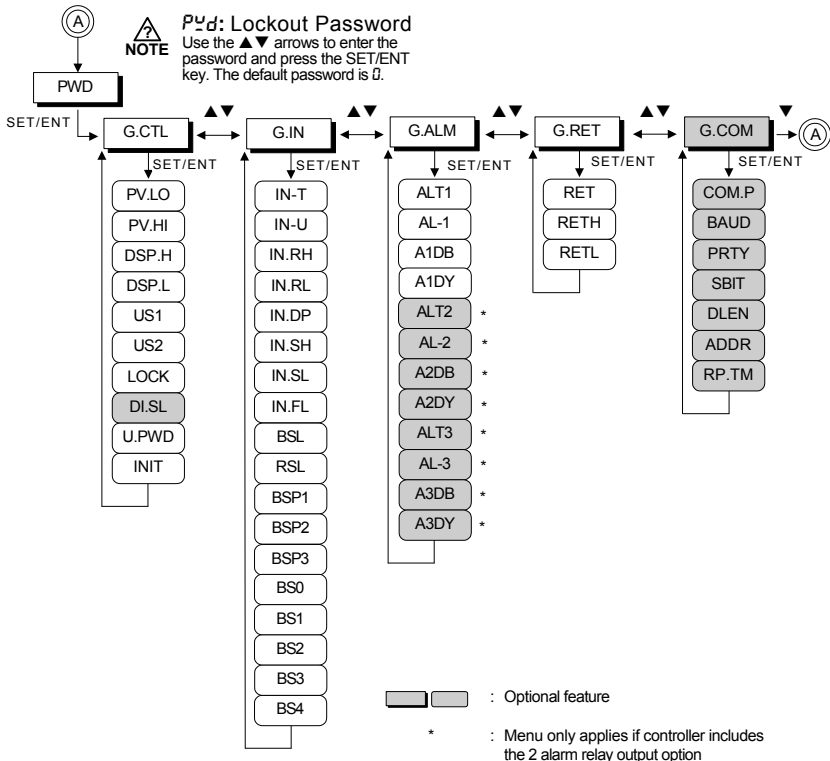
A

? NOTE

PWd: Lockout Password
Use the ▲▼ arrows to enter the password and press the SET/ENT key. The default password is 0.

PWD

SET/ENT

G.CTL ▲▼ G.IN ▲▼ G.ALM ▲▼ G.RET ▲▼ G.COM ▼ A

SET/ENT

PV.LO
PV.HI
DSP.H
DSP.L
US1
US2
LOCK
DI.SL
U.PWD
INIT

SET/ENT

IN-T
IN-U
IN.RH
IN.RL
IN.DP
IN.SH
IN.SL
IN.FL
BSL
RSL
BSP1
BSP2
BSP3
BS0
BS1
BS2
BS3
BS4

SET/ENT

ALT1
AL-1
A1DB
A1DY
ALT2 *
AL-2 *
A2DB *
A2DY *
ALT3 *
AL-3 *
A3DB *
A3DY *

SET/ENT

RET
RETH
RETL

SET/ENT

COM.P
BAUD
PRTY
SBIT
DLEN
ADDR
RP.TM

: Optional feature

* : Menu only applies if controller includes the 2 alarm relay output option